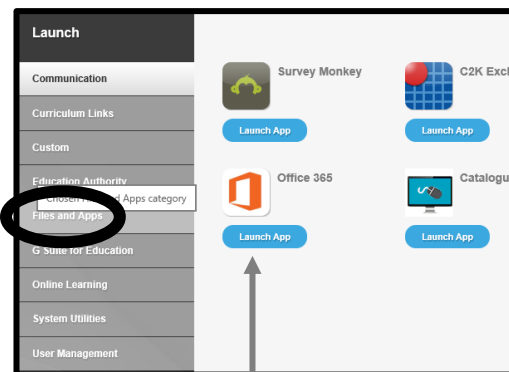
Launch

Communication

Curriculum Links

Custom

Education Authority

Chosen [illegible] Apps category

Files and Apps

G Suite for Education

Online Learning

System Utilities

User Management

Survey Monkey

Launch App

C2K Exc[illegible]

Launch App

Office 365

Launch App

Catalogu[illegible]

Launch App